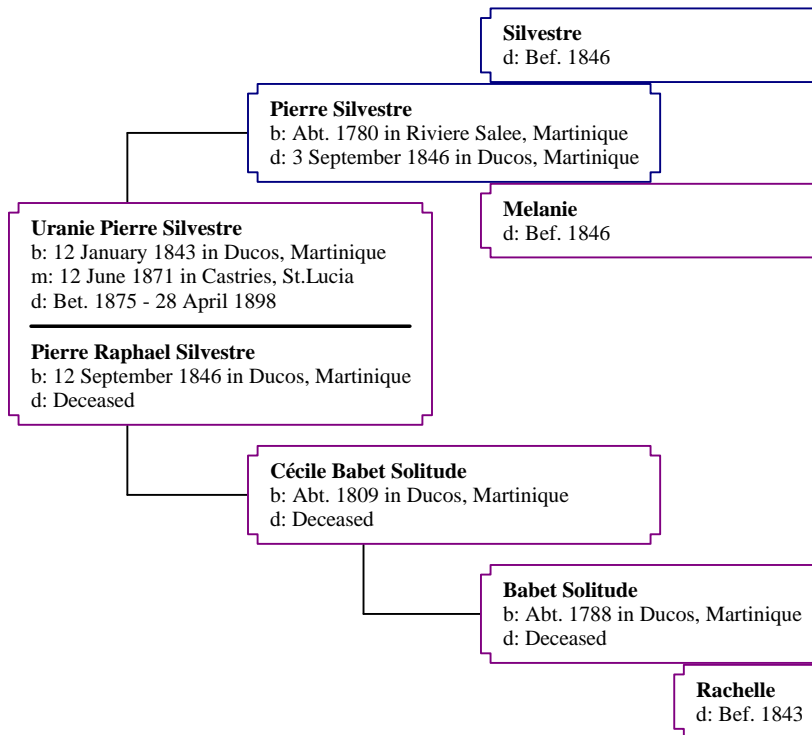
Silvestre
d: Bef. 1846

Pierre Silvestre
b: Abt. 1780 in Riviere Salee, Martinique
d: 3 September 1846 in Ducos, Martinique

Melanie
d: Bef. 1846

Uranie Pierre Silvestre
b: 12 January 1843 in Ducos, Martinique
m: 12 June 1871 in Castries, St.Lucia
d: Bet. 1875 - 28 April 1898

Pierre Raphael Silvestre
b: 12 September 1846 in Ducos, Martinique
d: Deceased

Cécile Babet Solitude
b: Abt. 1809 in Ducos, Martinique
d: Deceased

Babet Solitude
b: Abt. 1788 in Ducos, Martinique
d: Deceased

Rachelle
d: Bef. 1843